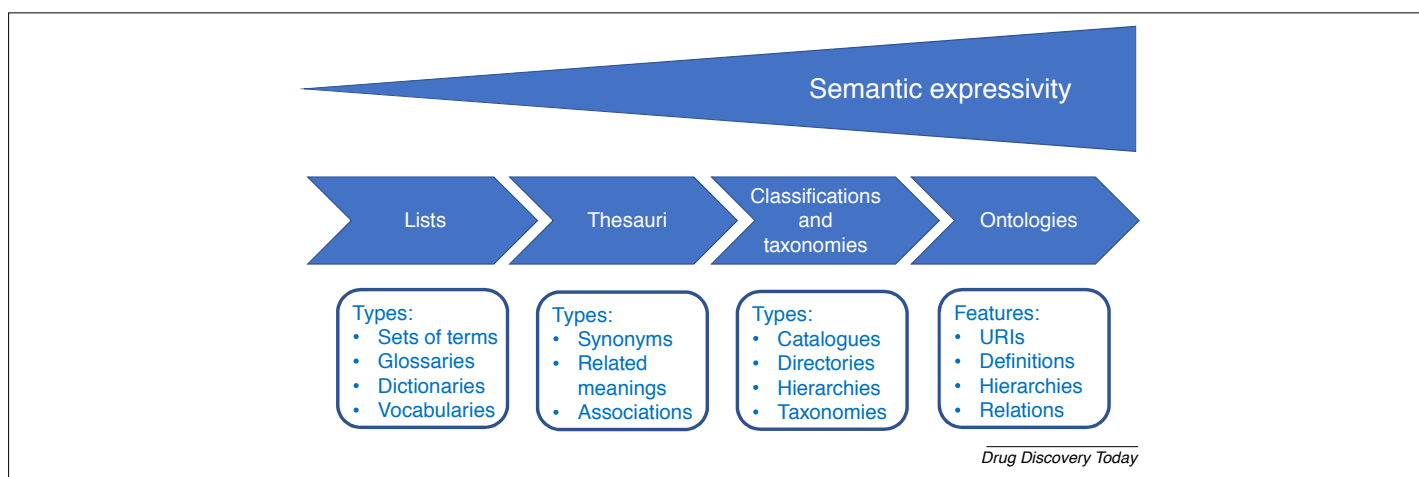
Semantic expressivity

Lists

Thesauri

Classifications and taxonomies

Ontologies

Types:
- Sets of terms
- Glossaries
- Dictionaries
- Vocabularies

Types:
- Synonyms
- Related meanings
- Associations

Types:
- Catalogues
- Directories
- Hierarchies
- Taxonomies

Features:
- URIs
- Definitions
- Hierarchies
- Relations

Drug Discovery Today